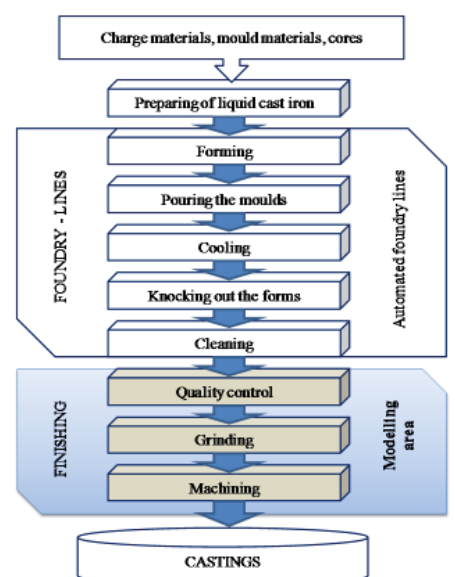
Charge materials, mould materials, cores

Preparing of liquid cast iron

FOUNDRY - LINES

Forming

Pouring the moulds

Cooling

Knocking out the forms

Cleaning

Automated foundry lines

FINISHING

Quality control

Grinding

Machining

Modelling area

CASTINGS